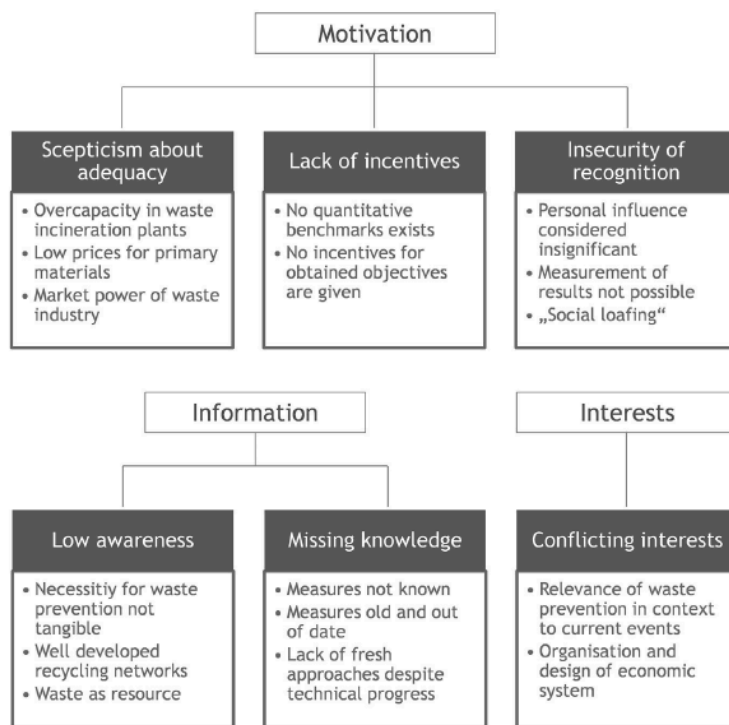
Motivation

Scepticism about adequacy
• Overcapacity in waste incineration plants
• Low prices for primary materials
• Market power of waste industry

Lack of incentives
• No quantitative benchmarks exists
• No incentives for obtained objectives are given

Insecurity of recognition
• Personal influence considered insignificant
• Measurement of results not possible
• „Social loafing"

Information

Low awareness
• Necessitiy for waste prevention not tangible
• Well developed recycling networks
• Waste as resource

Missing knowledge
• Measures not known
• Measures old and out of date
• Lack of fresh approaches despite technical progress

Interests

Conflicting interests
• Relevance of waste prevention in context to current events
• Organisation and design of economic system